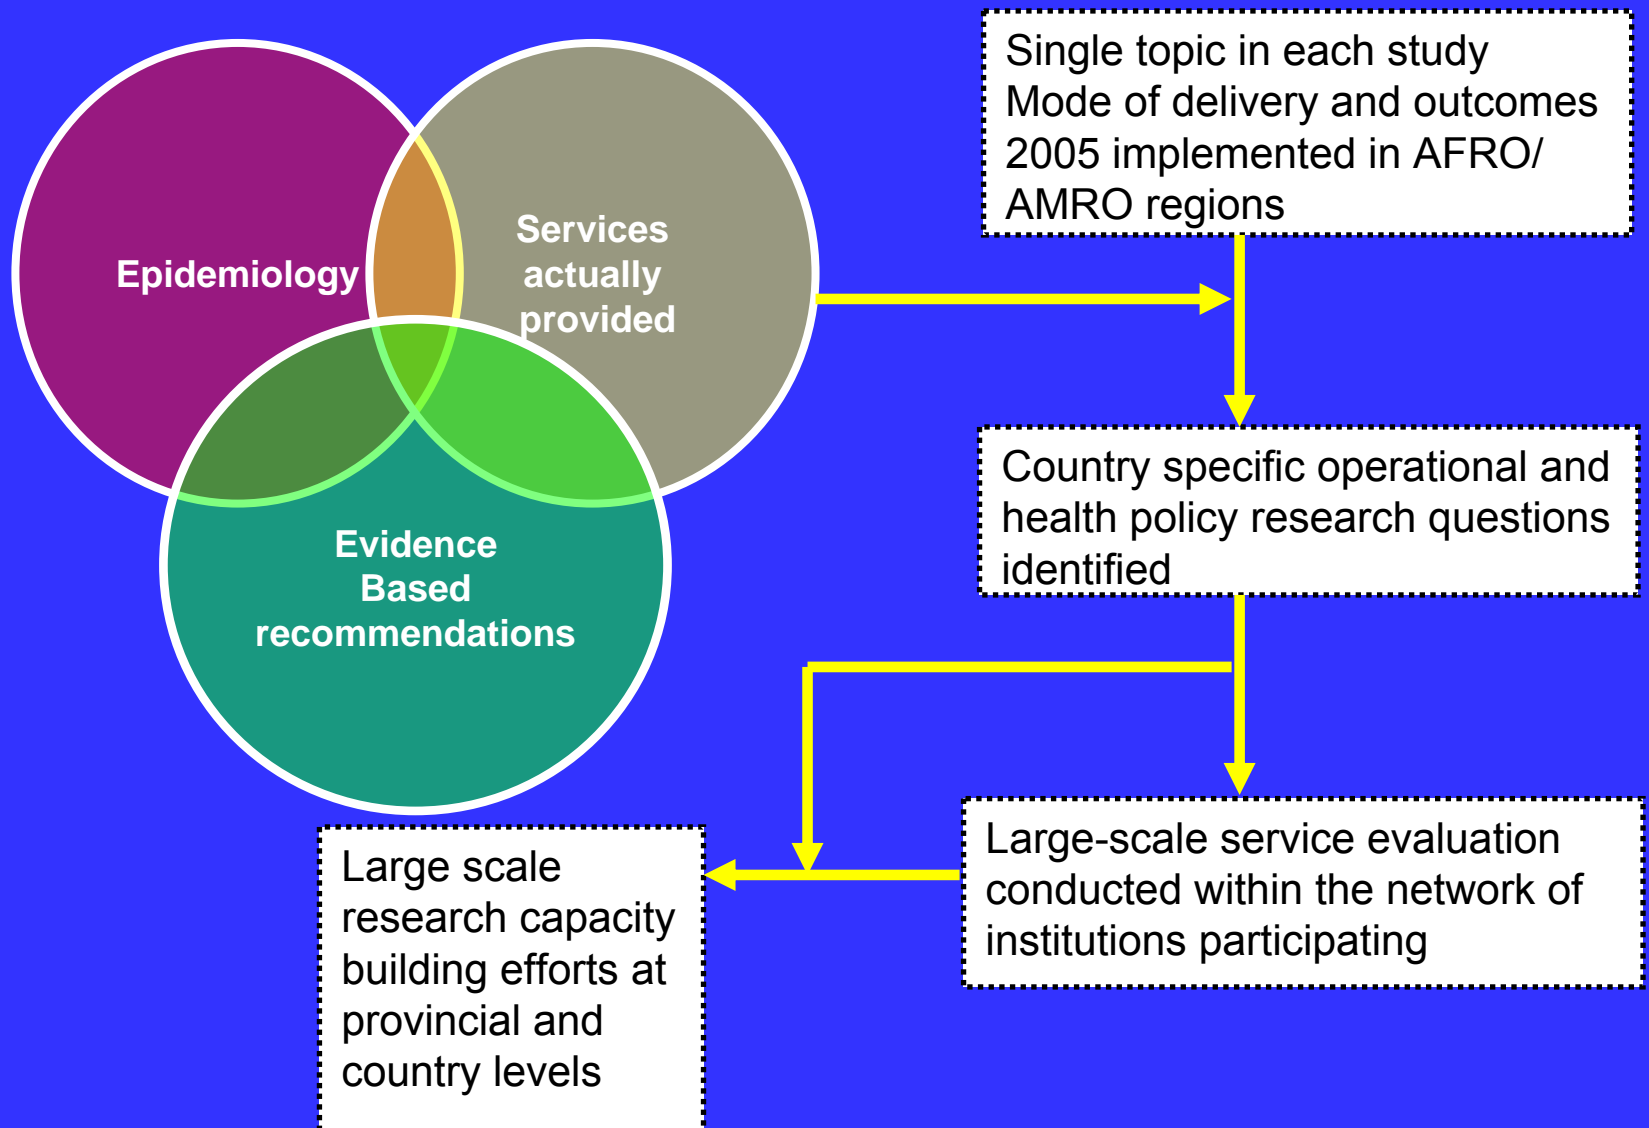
Epidemiology

Services actually provided

Evidence Based recommendations

Single topic in each study
Mode of delivery and outcomes
2005 implemented in AFRO/ AMRO regions

Country specific operational and health policy research questions identified

Large-scale service evaluation conducted within the network of institutions participating

Large scale research capacity building efforts at provincial and country levels